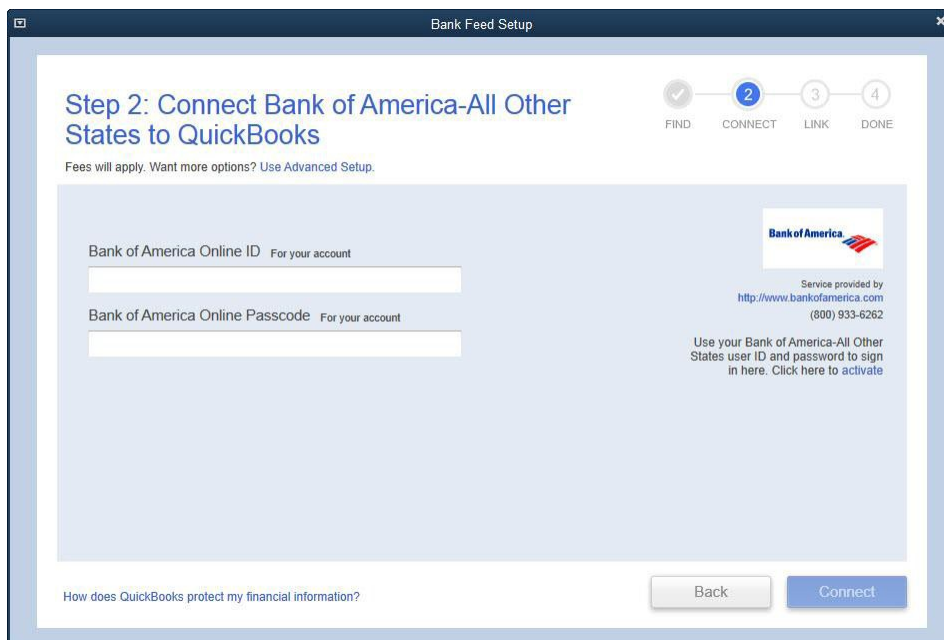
Bank Feed Setup

Step 2: Connect Bank of America-All Other States to QuickBooks

FIND CONNECT LINK DONE

2 3 4

Fees will apply. Want more options? Use Advanced Setup.

Bank of America Online ID For your account

Bank of America Online Passcode For your account

Bank of America.

Service provided by
http://www.bankofamerica.com
(800) 933-6262

Use your Bank of America-All Other States user ID and password to sign in here. Click here to activate

How does QuickBooks protect my financial information?

Back

Connect